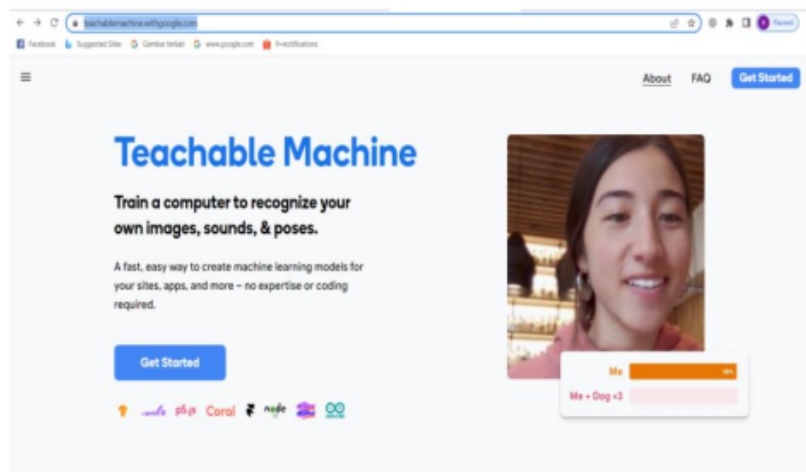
teachablemachine.withgoogle.com

Facebook Suggested Sites Gambar terkait www.google.com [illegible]

About FAQ Get Started

Teachable Machine

Train a computer to recognize your own images, sounds, & poses.

A fast, easy way to create machine learning models for your sites, apps, and more – no expertise or coding required.

Get Started

Coral

Me

Me + Dog <3